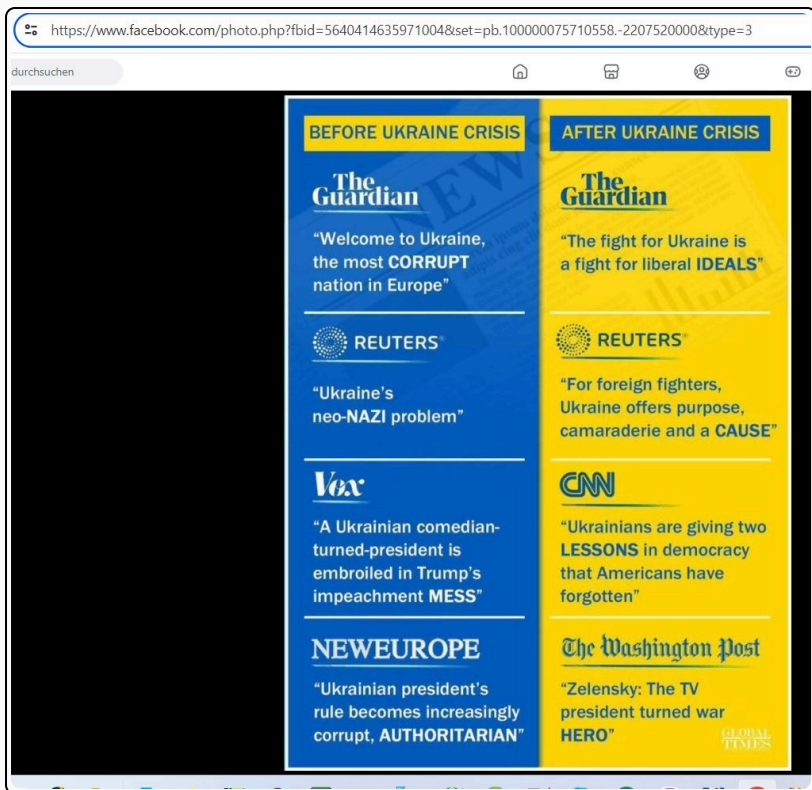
https://www.facebook.com/photo.php?fbid=5640414635971004&set=pb.100000075710558.-2207520000&type=3

durchsuchen

BEFORE UKRAINE CRISIS

The Guardian

"Welcome to Ukraine, the most CORRUPT nation in Europe"

REUTERS

"Ukraine's neo-NAZI problem"

Vox

"A Ukrainian comedian-turned-president is embroiled in Trump's impeachment MESS"

NEWEUROPE

"Ukrainian president's rule becomes increasingly corrupt, AUTHORITARIAN"

AFTER UKRAINE CRISIS

The Guardian

"The fight for Ukraine is a fight for liberal IDEALS"

REUTERS

"For foreign fighters, Ukraine offers purpose, camaraderie and a CAUSE"

CNN

"Ukrainians are giving two LESSONS in democracy that Americans have forgotten"

The Washington Post

"Zelensky: The TV president turned war HERO"

GLOBAL TIMES